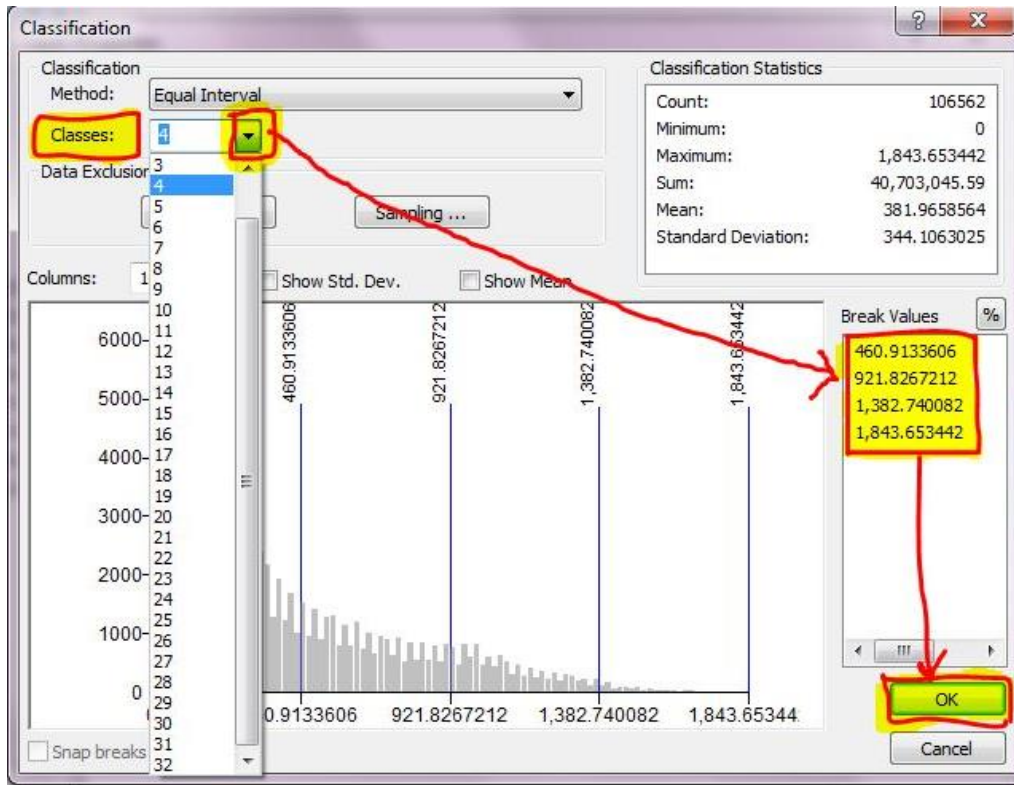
Classification

Classification
Method: Equal Interval
Classes: 4
Data Exclusion

3
4
5
6
7
8
9
10
11
12
13
14
15
16
17
18
19
20
21
22
23
24
25
26
27
28
29
30
31
32

Sampling ...

Classification Statistics

| Count: | 106562 |
|---|---|
| Minimum: | 0 |
| Maximum: | 1,843.653442 |
| Sum: | 40,703,045.59 |
| Mean: | 381.9658564 |
| Standard Deviation: | 344.1063025 |

Columns: 1

Show Std. Dev.

Show Mean

6000
5000
4000
3000
2000
1000
0

460.9133606
921.8267212
1,382.740082
1,843.653442

0.9133606
921.8267212
1,382.740082
1,843.65344

Break Values %

460.9133606
921.8267212
1,382.740082
1,843.653442

Snap breaks

OK

Cancel